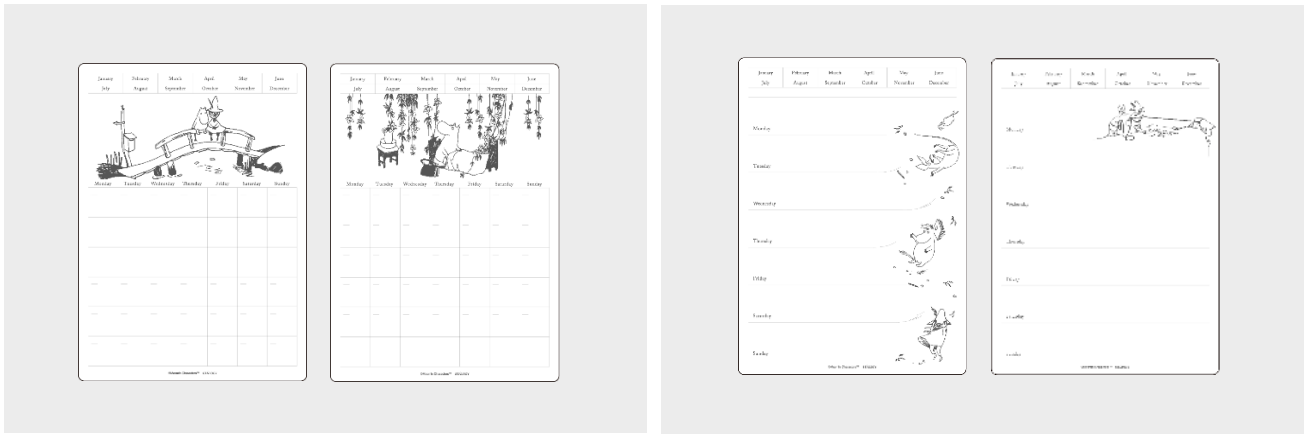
| January | February | March | April | May | June |
|---|---|---|---|---|---|
| July | August | September | October | November | December |

Monday Tuesday Wednesday Thursday Friday Saturday Sunday

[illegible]

| January | February | March | April | May | June |
|---|---|---|---|---|---|
| July | August | September | October | November | December |

Monday Tuesday Wednesday Thursday Friday Saturday Sunday

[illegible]

| January | February | March | April | May | June |
|---|---|---|---|---|---|
| July | August | September | October | November | December |

Monday

Tuesday

Wednesday

Thursday

Friday

Saturday

Sunday

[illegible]

| January | February | March | April | May | June |
|---|---|---|---|---|---|
| July | August | September | October | November | December |

Monday

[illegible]

Wednesday

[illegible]

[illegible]

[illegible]

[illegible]

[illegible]